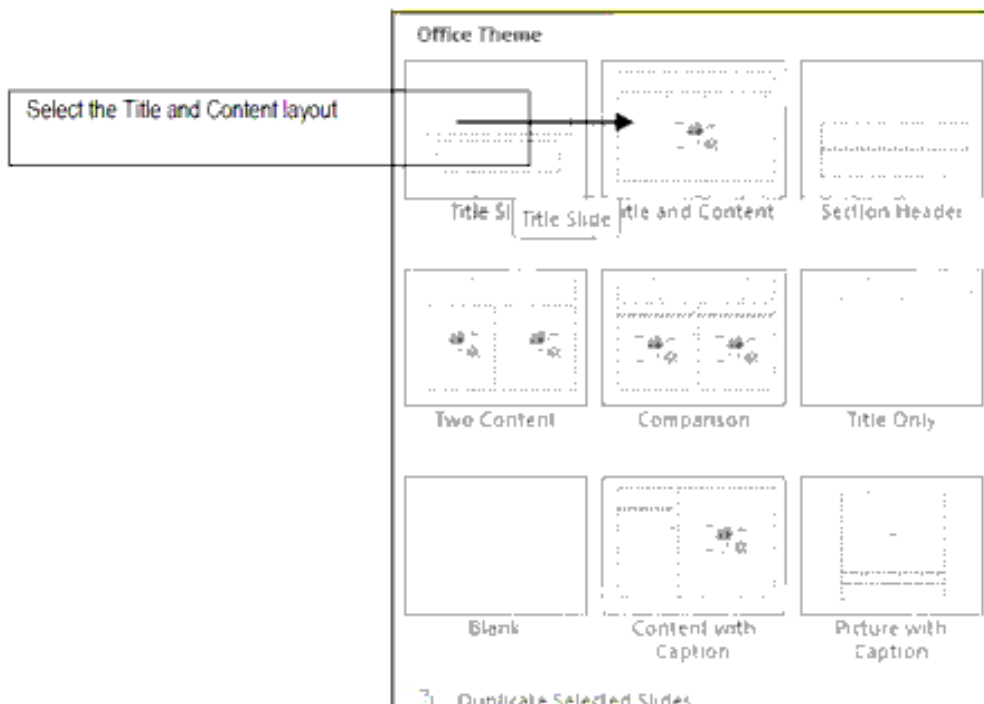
Office Theme

Select the Title and Content layout

Title Sl

Title Slide

itle and Content

Section Header

Two Content

Comparison

Title Only

Blank

Content with Caption

Picture with Caption

Duplicate Selected Slides